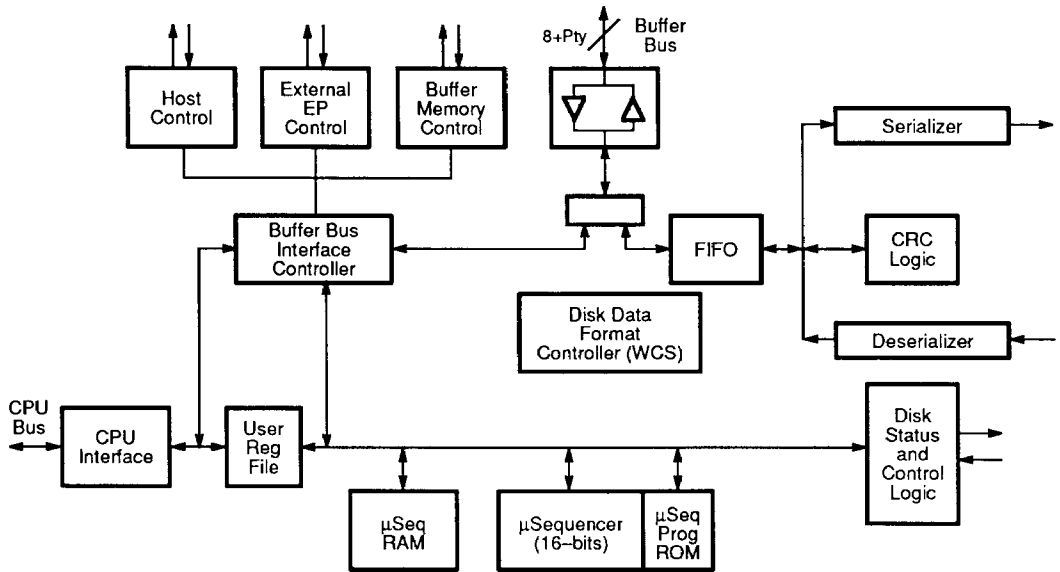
8+Pty

Buffer Bus

Host Control

External EP Control

Buffer Memory Control

Serializer

Buffer Bus Interface Controller

FIFO

CRC Logic

Disk Data Format Controller (WCS)

Deserializer

CPU Bus

CPU Interface

User Reg File

Disk Status and Control Logic

µSeq RAM

µSequencer (16–bits)

µSeq Prog ROM